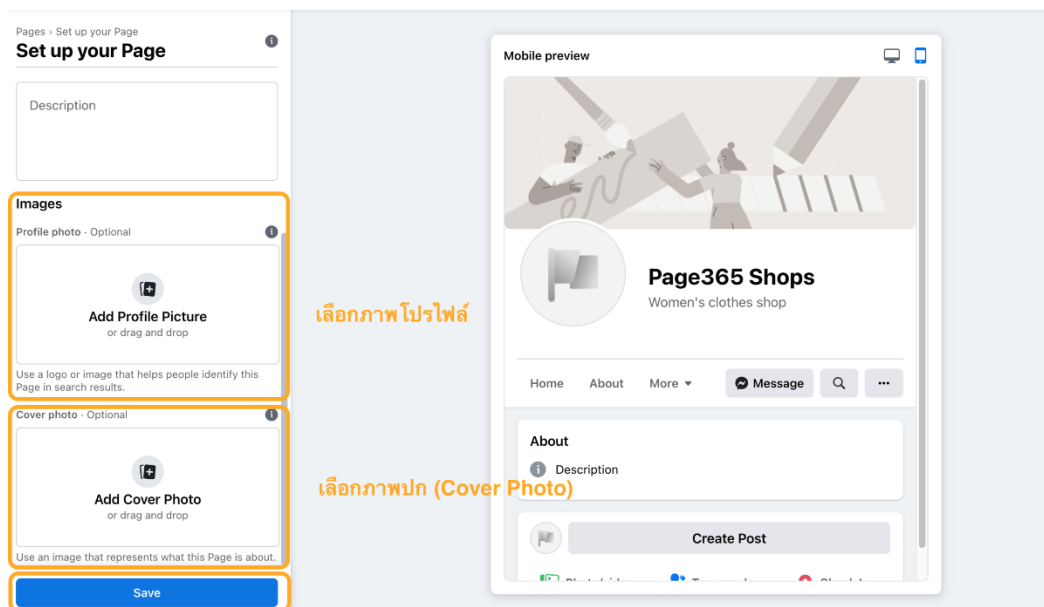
Pages › Set up your Page
Set up your Page

Description

Images
Profile photo · Optional

Add Profile Picture
or drag and drop

Use a logo or image that helps people identify this Page in search results.

Cover photo · Optional

Add Cover Photo
or drag and drop

Use an image that represents what this Page is about.

Save

เลือกภาพโปรไฟล์

เลือกภาพปก (Cover Photo)

Mobile preview

Page365 Shops
Women's clothes shop

Home About More ▾ Message

About
Description

Create Post

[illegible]